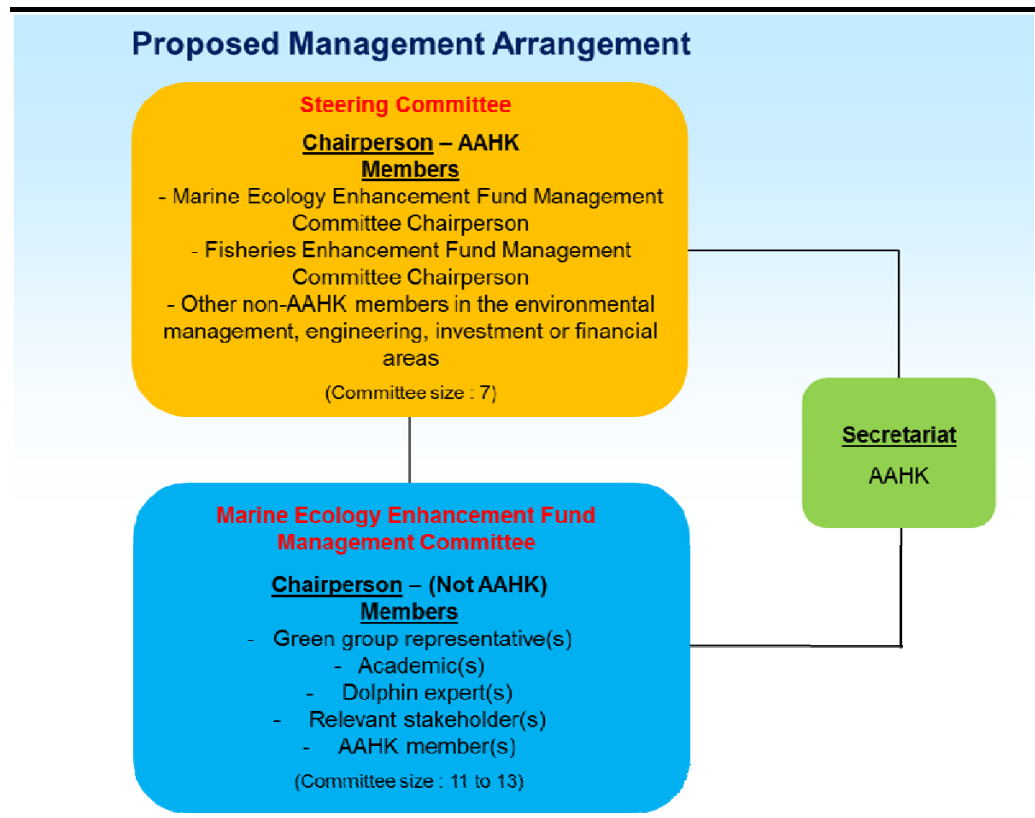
Proposed Management Arrangement

Steering Committee

Chairperson – AAHK
Members
- Marine Ecology Enhancement Fund Management Committee Chairperson
- Fisheries Enhancement Fund Management Committee Chairperson
- Other non-AAHK members in the environmental management, engineering, investment or financial areas

(Committee size : 7)

Secretariat
AAHK

Marine Ecology Enhancement Fund Management Committee

Chairperson – (Not AAHK)
Members
- Green group representative(s)
- Academic(s)
- Dolphin expert(s)
- Relevant stakeholder(s)
- AAHK member(s)

(Committee size : 11 to 13)